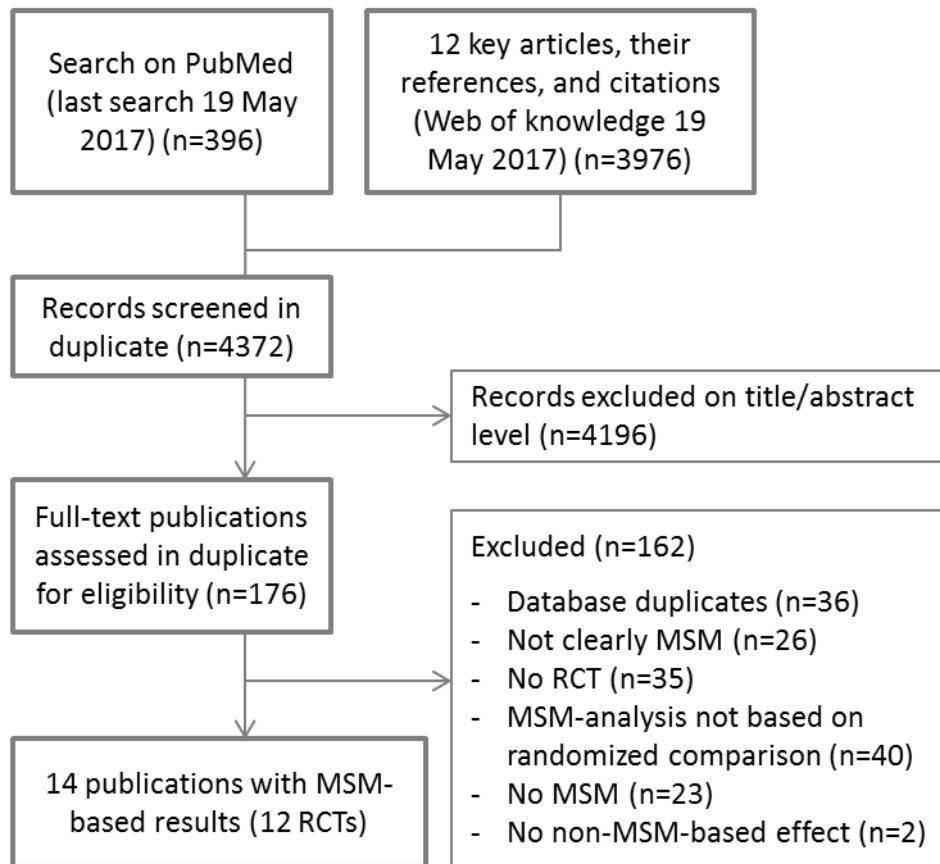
Search on PubMed (last search 19 May 2017) (n=396)

12 key articles, their references, and citations (Web of knowledge 19 May 2017) (n=3976)

Records screened in duplicate (n=4372)

Records excluded on title/abstract level (n=4196)

Full-text publications assessed in duplicate for eligibility (n=176)

Excluded (n=162)
- Database duplicates (n=36)
- Not clearly MSM (n=26)
- No RCT (n=35)
- MSM-analysis not based on randomized comparison (n=40)
- No MSM (n=23)
- No non-MSM-based effect (n=2)

14 publications with MSM-based results (12 RCTs)